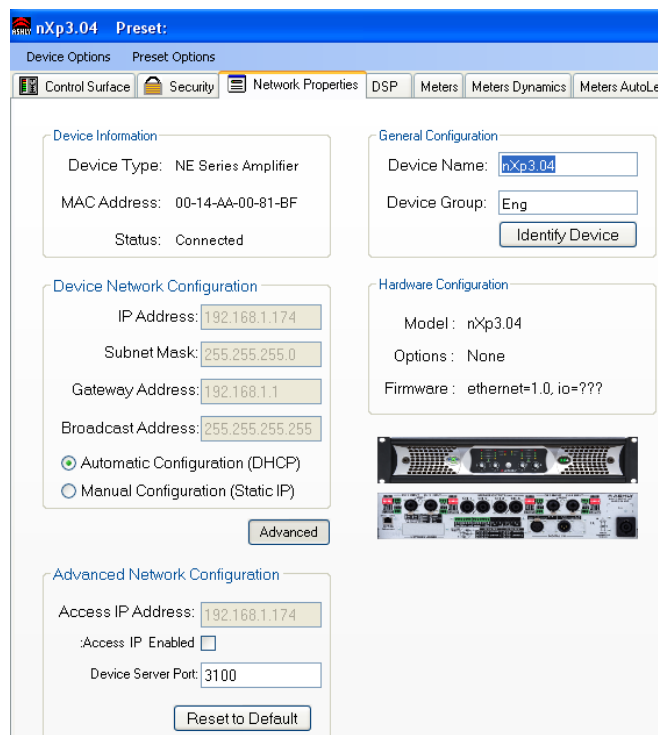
ASHLY nXp3.04 Preset:

Device Options Preset Options

Control Surface Security Network Properties DSP Meters Meters Dynamics Meters AutoLe

Device Information

Device Type: NE Series Amplifier

MAC Address: 00-14-AA-00-81-BF

Status: Connected

General Configuration

Device Name: nXp3.04

Device Group: Eng

Identify Device

Device Network Configuration

IP Address: 192.168.1.174

Subnet Mask: 255.255.255.0

Gateway Address: 192.168.1.1

Broadcast Address: 255.255.255.255

Automatic Configuration (DHCP)

Manual Configuration (Static IP)

Advanced

Hardware Configuration

Model : nXp3.04

Options : None

Firmware : ethernet=1.0, io=???

Advanced Network Configuration

Access IP Address: 192.168.1.174

:Access IP Enabled

Device Server Port: 3100

Reset to Default